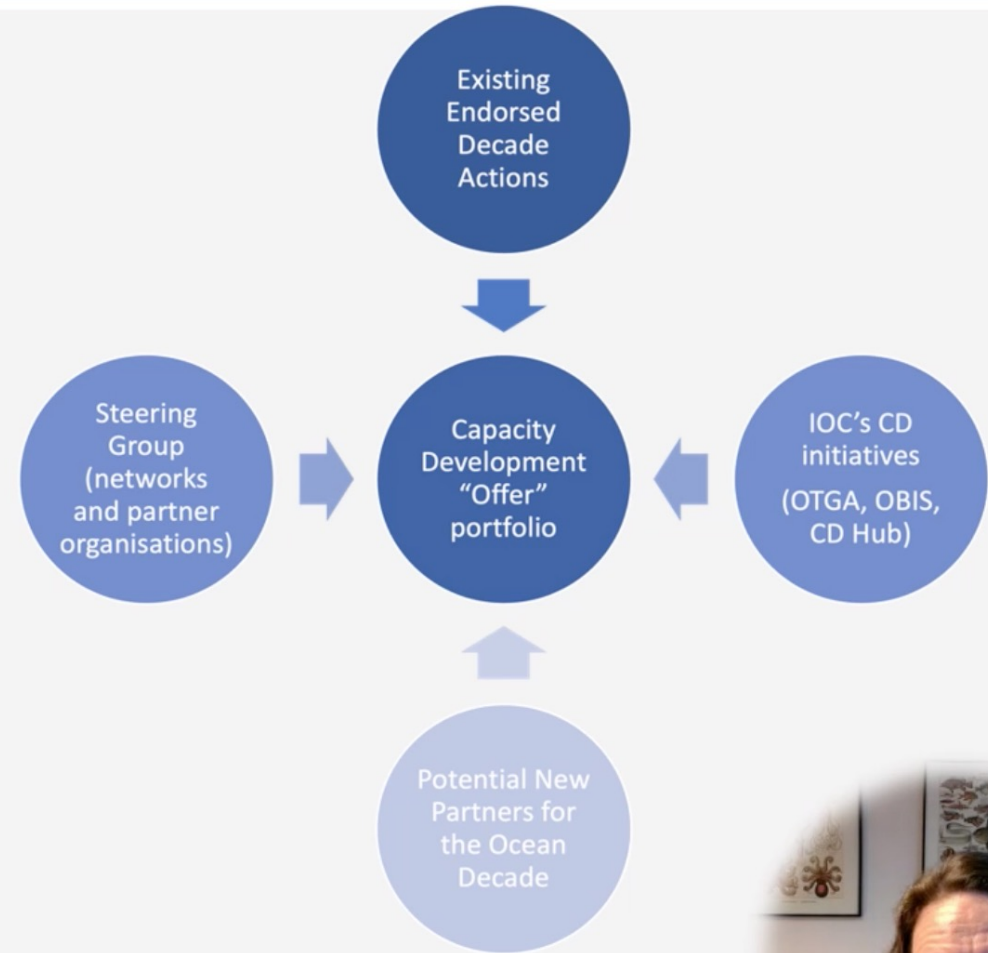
Existing Endorsed Decade Actions

Steering Group (networks and partner organisations)

Capacity Development "Offer" portfolio

IOC's CD initiatives

(OTGA, OBIS, CD Hub)

Potential New Partners for the Ocean Decade